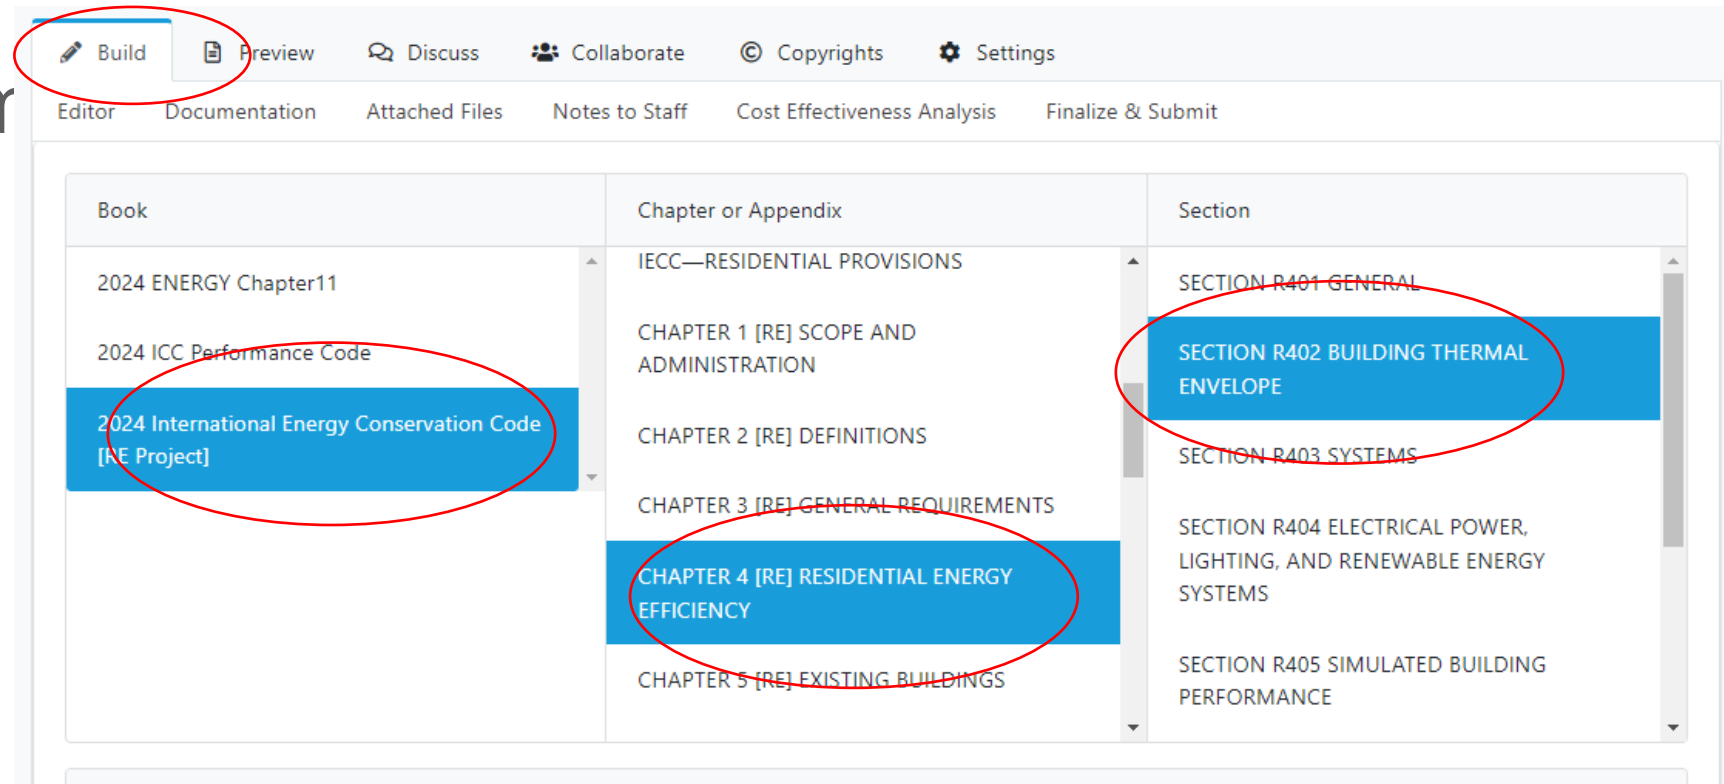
Build Preview Discuss Collaborate Copyrights Settings

Editor Documentation Attached Files Notes to Staff Cost Effectiveness Analysis Finalize & Submit

| Book | Chapter or Appendix | Section |
|---|---|---|
| 2024 ENERGY Chapter11 | IECC—RESIDENTIAL PROVISIONS | SECTION R401 GENERAL |
| 2024 ICC Performance Code | CHAPTER 1 [RE] SCOPE AND ADMINISTRATION | SECTION R402 BUILDING THERMAL ENVELOPE |
| 2024 International Energy Conservation Code [RE Project] | CHAPTER 2 [RE] DEFINITIONS | SECTION R403 SYSTEMS |
| | CHAPTER 3 [RE] GENERAL REQUIREMENTS | SECTION R404 ELECTRICAL POWER, LIGHTING, AND RENEWABLE ENERGY SYSTEMS |
| | CHAPTER 4 [RE] RESIDENTIAL ENERGY EFFICIENCY | SECTION R405 SIMULATED BUILDING PERFORMANCE |
| | CHAPTER 5 [RE] EXISTING BUILDINGS | |